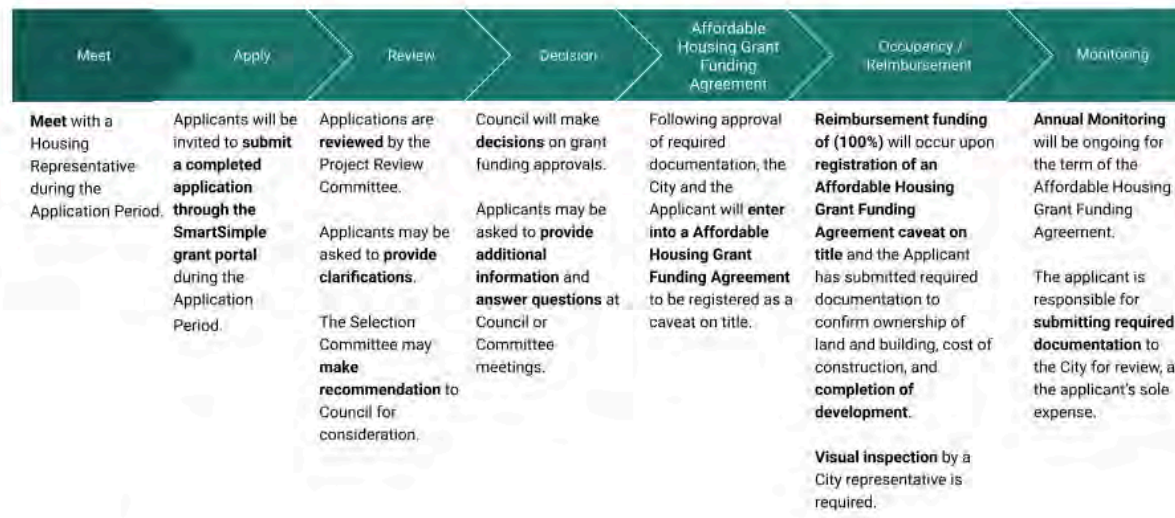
Meet

Apply

Review

Decision

Affordable Housing Grant Funding Agreement

Occupancy / Reimbursement

Monitoring

Meet with a Housing Representative during the Application Period.

Applicants will be invited to submit a completed application through the SmartSimple grant portal during the Application Period.

Applications are reviewed by the Project Review Committee.

Applicants may be asked to provide clarifications.

The Selection Committee may make recommendation to Council for consideration.

Council will make decisions on grant funding approvals.

Applicants may be asked to provide additional information and answer questions at Council or Committee meetings.

Following approval of required documentation, the City and the Applicant will enter into a Affordable Housing Grant Funding Agreement to be registered as a caveat on title.

Reimbursement funding of (100%) will occur upon registration of an Affordable Housing Grant Funding Agreement caveat on title and the Applicant has submitted required documentation to confirm ownership of land and building, cost of construction, and completion of development.

Visual inspection by a City representative is required.

Annual Monitoring will be ongoing for the term of the Affordable Housing Grant Funding Agreement.

The applicant is responsible for submitting required documentation to the City for review, a the applicant's sole expense.